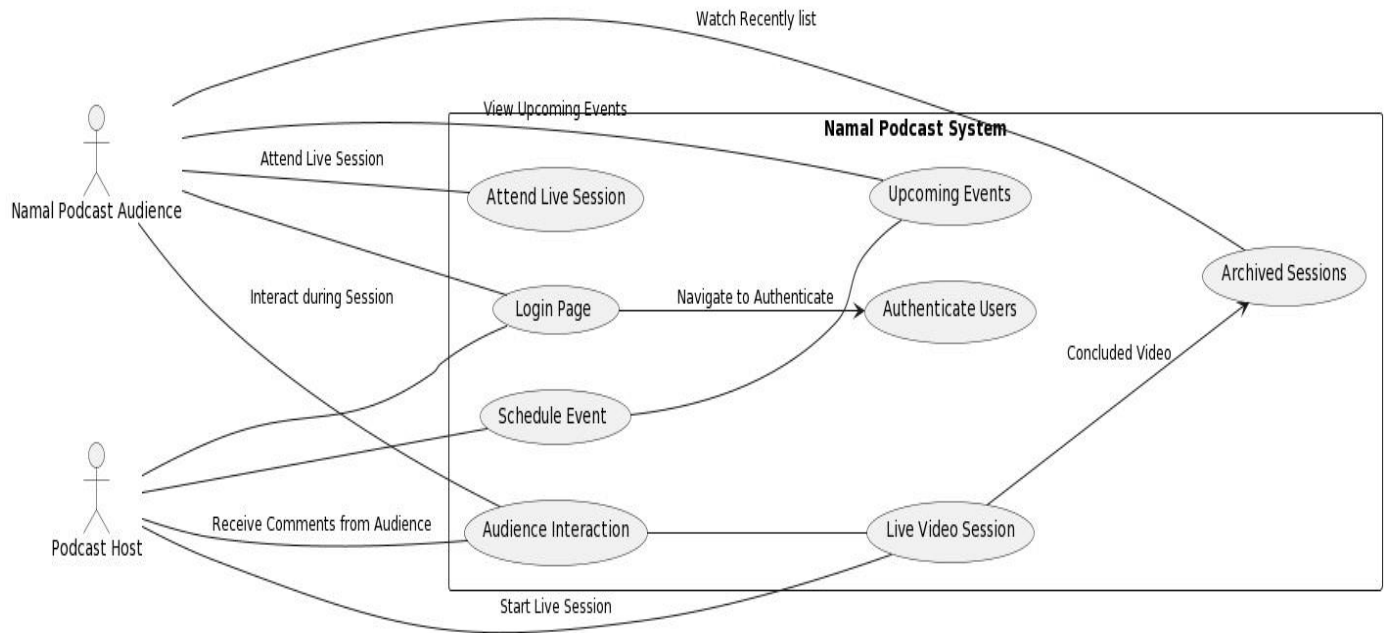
Watch Recently list

View Upcoming Events

Namal Podcast System

Attend Live Session

Namal Podcast Audience

Attend Live Session

Upcoming Events

Archived Sessions

Interact during Session

Login Page

Navigate to Authenticate

Authenticate Users

Concluded Video

Schedule Event

Podcast Host

Receive Comments from Audience

Audience Interaction

Live Video Session

Start Live Session